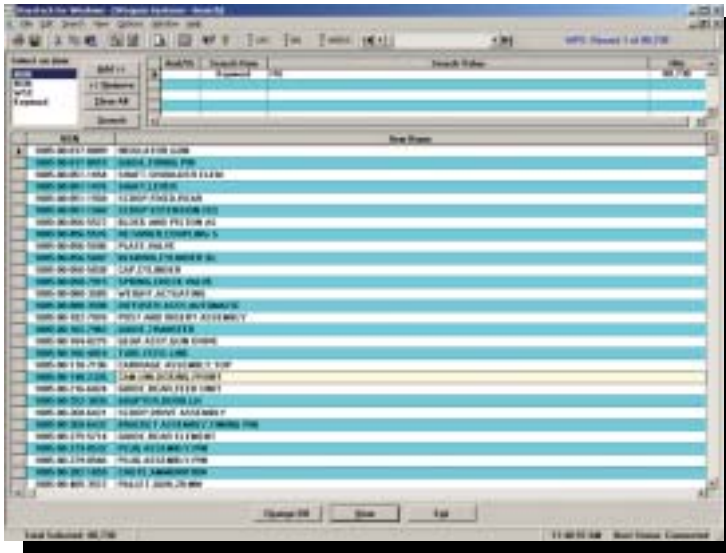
File Edit Search View Options Window Help

Select on item

NIIN
NSN
NIIN
Keyword

Add >>
<< Remove
Clear All
Search

| And/Or | Search Name | Search Value | Hits |
|---|---|---|---|
| | Keyword | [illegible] | 98,738 |

| NIIN | Item Name |
|---|---|
| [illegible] | INSULATOR GUN |
| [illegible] | GUIDE, FIRING PIN |
| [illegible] | SHAFT, SHOULDER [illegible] |
| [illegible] | SHAFT, LEVER |
| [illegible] | SCREW, FIXED, REAR |
| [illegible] | SCREW EXTENSION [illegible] |
| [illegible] | BLOCK AND PISTON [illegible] |
| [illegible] | RETAINER, COUPLING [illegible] |
| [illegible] | PLATE, VALVE |
| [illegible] | BEARING, CYLINDER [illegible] |
| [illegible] | CAP, CYLINDER |
| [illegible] | SPRING, CHECK VALVE |
| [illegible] | WEIGHT ACTUATING |
| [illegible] | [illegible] |
| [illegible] | POST AND INSERT ASSEMBLY |
| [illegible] | GUIDE, TRANSFER |
| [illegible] | GEAR ASSY, GUN DRIVE |
| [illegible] | TUBE, FEED LINE |
| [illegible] | CARRIAGE ASSEMBLY, TOP |
| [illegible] | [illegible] |
| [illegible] | GUIDE, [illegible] UNIT |
| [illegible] | ADAPTER, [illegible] |
| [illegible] | SCREW, DRIVE ASSEMBLY |
| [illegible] | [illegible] ASSEMBLY, FIRING PIN |
| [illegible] | GUIDE, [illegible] ELEMENT |
| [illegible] | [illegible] ASSEMBLY |
| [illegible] | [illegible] ASSEMBLY |
| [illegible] | CHUTE, AMMUNITION |
| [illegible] | PALLET, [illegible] |

Change Hit
Show
Exit

Total Selected: 98,738
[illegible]
Host Status: Connected